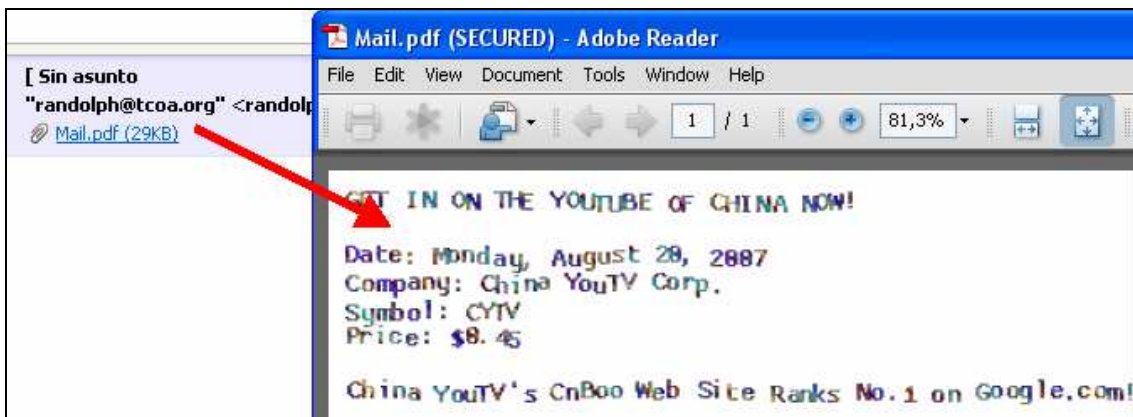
[ Sin asunto
"randolph@tcoa.org" <randolp
Mail.pdf (29KB)

Mail.pdf (SECURED) - Adobe Reader

File Edit View Document Tools Window Help

1 / 1 81,3%

GET IN ON THE YOUTUBE OF CHINA NOW!

Date: Monday, August 20, 2007
Company: China YouTV Corp.
Symbol: CYTV
Price: $0.45

China YouTV's CnBoo Web Site Ranks No.1 on Google.com!